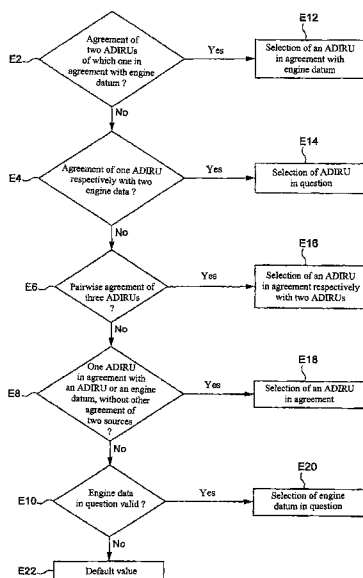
E12

E2

Agreement of two ADIRUs of which one in agreement with engine datum ?

Yes

Selection of an ADIRU in agreement with engine datum

No

E14

E4

Agreement of one ADIRU respectively with two engine data ?

Yes

Selection of ADIRU in question

No

E16

E6

Pairwise agreement of three ADIRUs ?

Yes

Selection of an ADIRU in agreement respectively with two ADIRUs

No

E18

E8

One ADIRU in agreement with an ADIRU or an engine datum, without other agreement of two sources ?

Yes

Selection of an ADIRU in agreement

No

E20

E10

Engine data in question valid ?

Yes

Selection of engine datum in question

No

E22

Default value